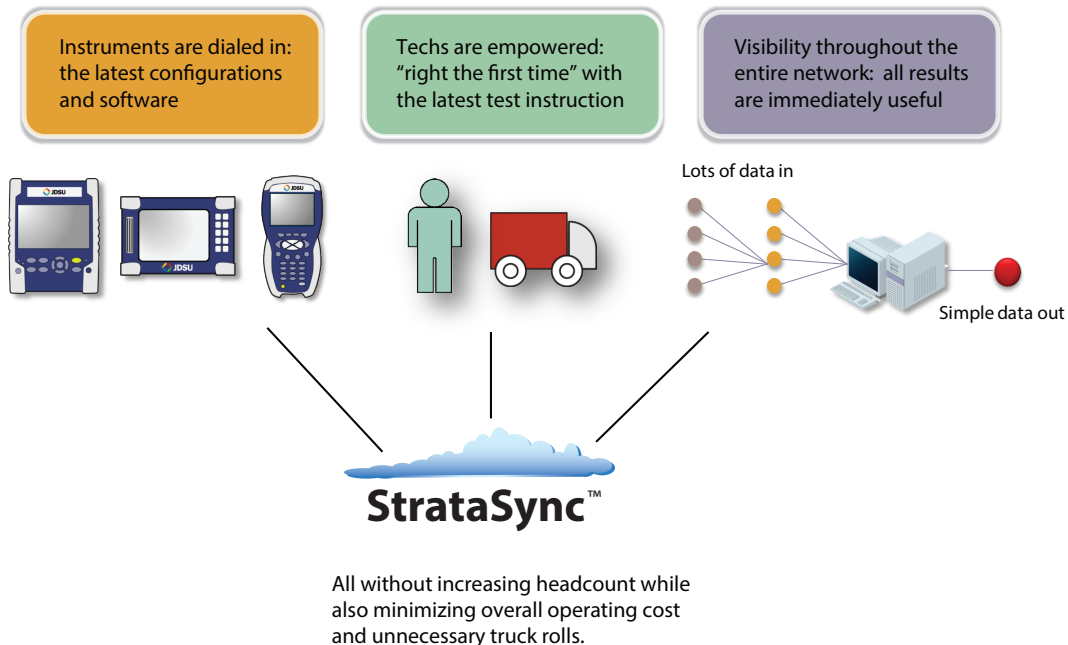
Instruments are dialed in: the latest configurations and software

Techs are empowered: “right the first time” with the latest test instruction

Visibility throughout the entire network: all results are immediately useful

JDSU

JDSU

JDSU

Lots of data in

Simple data out

StrataSync™

All without increasing headcount while also minimizing overall operating cost and unnecessary truck rolls.